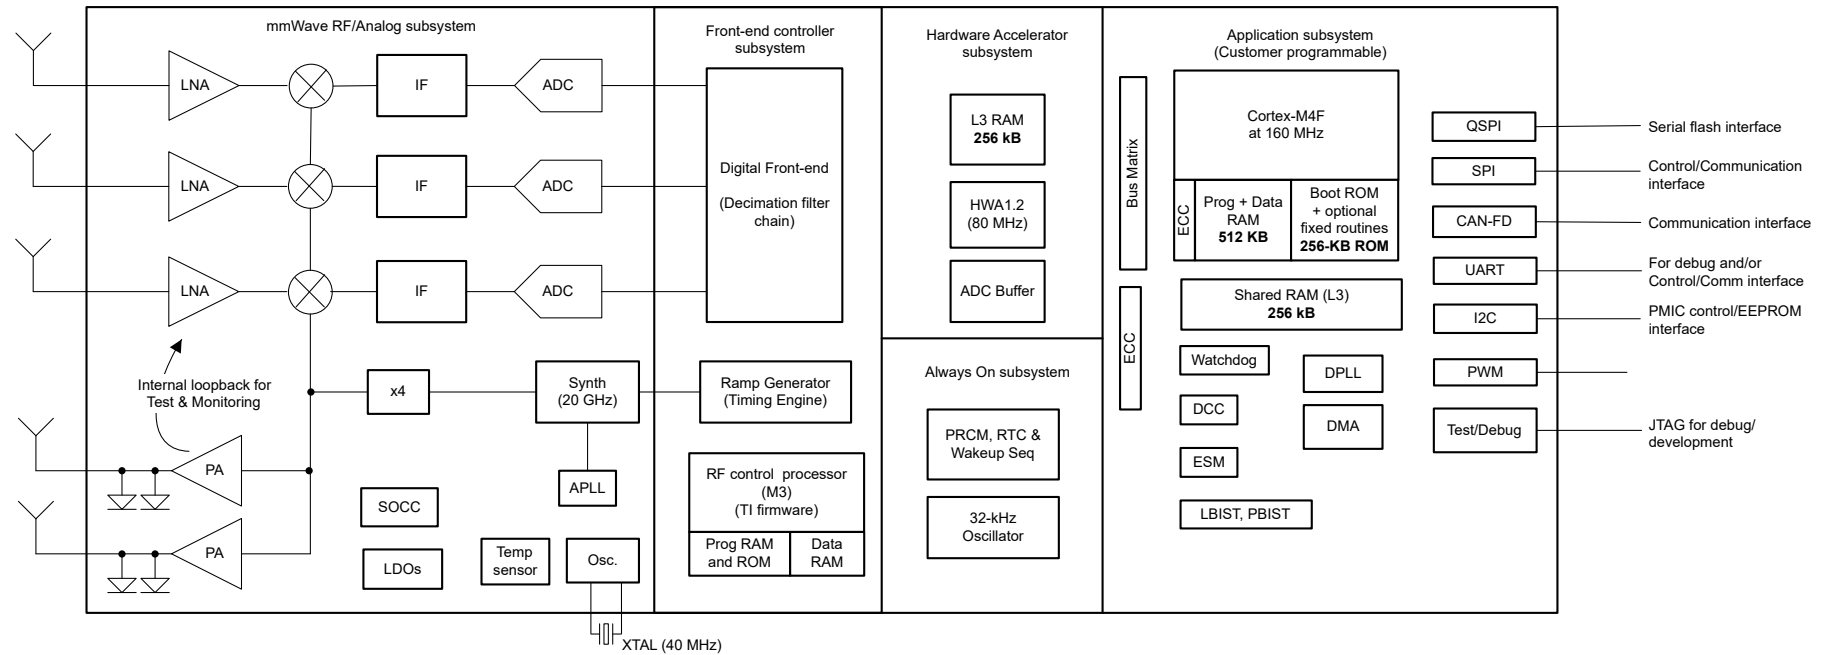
mmWave RF/Analog subsystem

LNA
IF
ADC
LNA
IF
ADC
LNA
IF
ADC

Internal loopback for Test & Monitoring

x4
Synth (20 GHz)
APLL
PA
PA
SOCC
LDOs
Temp sensor
Osc.
XTAL (40 MHz)

Front-end controller subsystem

Digital Front-end

(Decimation filter chain)

Ramp Generator (Timing Engine)

RF control processor (M3) (TI firmware)
Prog RAM and ROM
Data RAM

Hardware Accelerator subsystem

L3 RAM **256 kB**

HWA1.2 (80 MHz)

ADC Buffer

Always On subsystem

PRCM, RTC & Wakeup Seq

32-kHz Oscillator

Application subsystem (Customer programmable)

Bus Matrix

Cortex-M4F at 160 MHz

ECC
Prog + Data RAM **512 KB**
Boot ROM + optional fixed routines **256-KB ROM**

ECC

Shared RAM (L3) **256 kB**

Watchdog
DPLL
DCC
DMA
ESM
LBIST, PBIST

QSPI
Serial flash interface
SPI
Control/Communication interface
CAN-FD
Communication interface
UART
For debug and/or Control/Comm interface
I2C
PMIC control/EEPROM interface
PWM
Test/Debug
JTAG for debug/ development